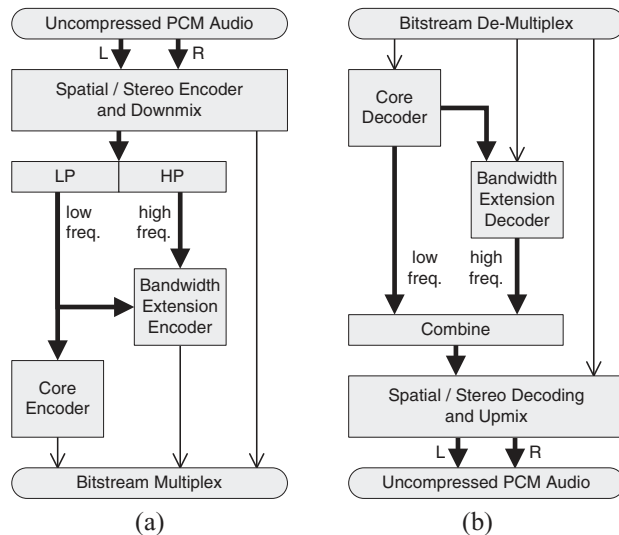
Uncompressed PCM Audio

L R

Spatial / Stereo Encoder and Downmix

LP

HP

low freq.

high freq.

Bandwidth Extension Encoder

Core Encoder

Bitstream Multiplex

(a)

Bitstream De-Multiplex

Core Decoder

Bandwidth Extension Decoder

low freq.

high freq.

Combine

Spatial / Stereo Decoding and Upmix

L R

Uncompressed PCM Audio

(b)